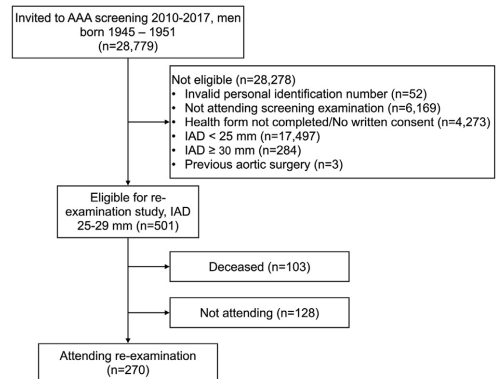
Invited to AAA screening 2010-2017, men born 1945 – 1951
(n=28,779)

Not eligible (n=28,278)
• Invalid personal identification number (n=52)
• Not attending screening examination (n=6,169)
• Health form not completed/No written consent (n=4,273)
• IAD < 25 mm (n=17,497)
• IAD ≥ 30 mm (n=284)
• Previous aortic surgery (n=3)

Eligible for re-examination study, IAD 25-29 mm (n=501)

Deceased (n=103)

Not attending (n=128)

Attending re-examination
(n=270)